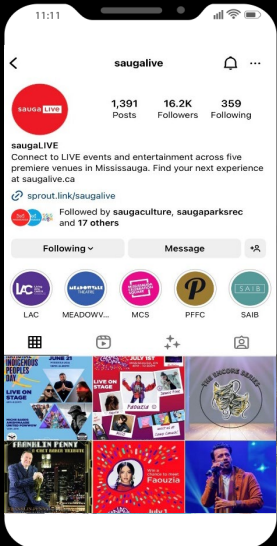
11:11

saugalive

saugaLIVE

1,391 Posts

16.2K Followers

359 Following

saugaLIVE

Connect to LIVE events and entertainment across five premiere venues in Mississauga. Find your next experience at saugalive.ca

sprout.link/saugalive

Followed by saugaculture, saugaparksrec and 17 others

Following

Message

LAC

MEADOWV...

MCS

PFFC

SAIB

INDIGENOUS PEOPLES DAY

JUNE 21

LIVE ON STAGE

JULY 1ST

LIVE ON STAGE

THE ENCORE BRASS

FRANKLIN PENNY

Faouzia

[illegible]